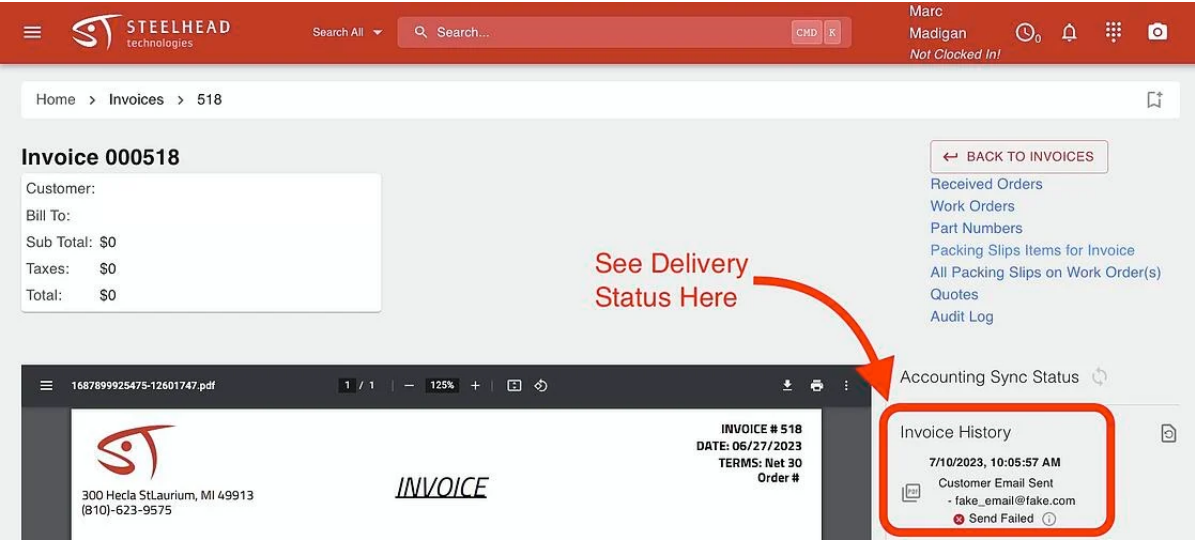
STEELHEAD technologies

Search All

Search...

CMD K

Marc Madigan
Not Clocked In!

Home > Invoices > 518

Invoice 000518

Customer:
Bill To:
Sub Total: $0
Taxes: $0
Total: $0

BACK TO INVOICES
Received Orders
Work Orders
Part Numbers
Packing Slips Items for Invoice
All Packing Slips on Work Order(s)
Quotes
Audit Log

See Delivery Status Here

1687899925475-12601747.pdf

1 / 1 | — 125% +

Accounting Sync Status

INVOICE # 518
DATE: 06/27/2023
TERMS: Net 30
Order #

300 Hecla StLaurium, MI 49913
(810)-623-9575

INVOICE

Invoice History

7/10/2023, 10:05:57 AM
Customer Email Sent
- fake_email@fake.com
Send Failed